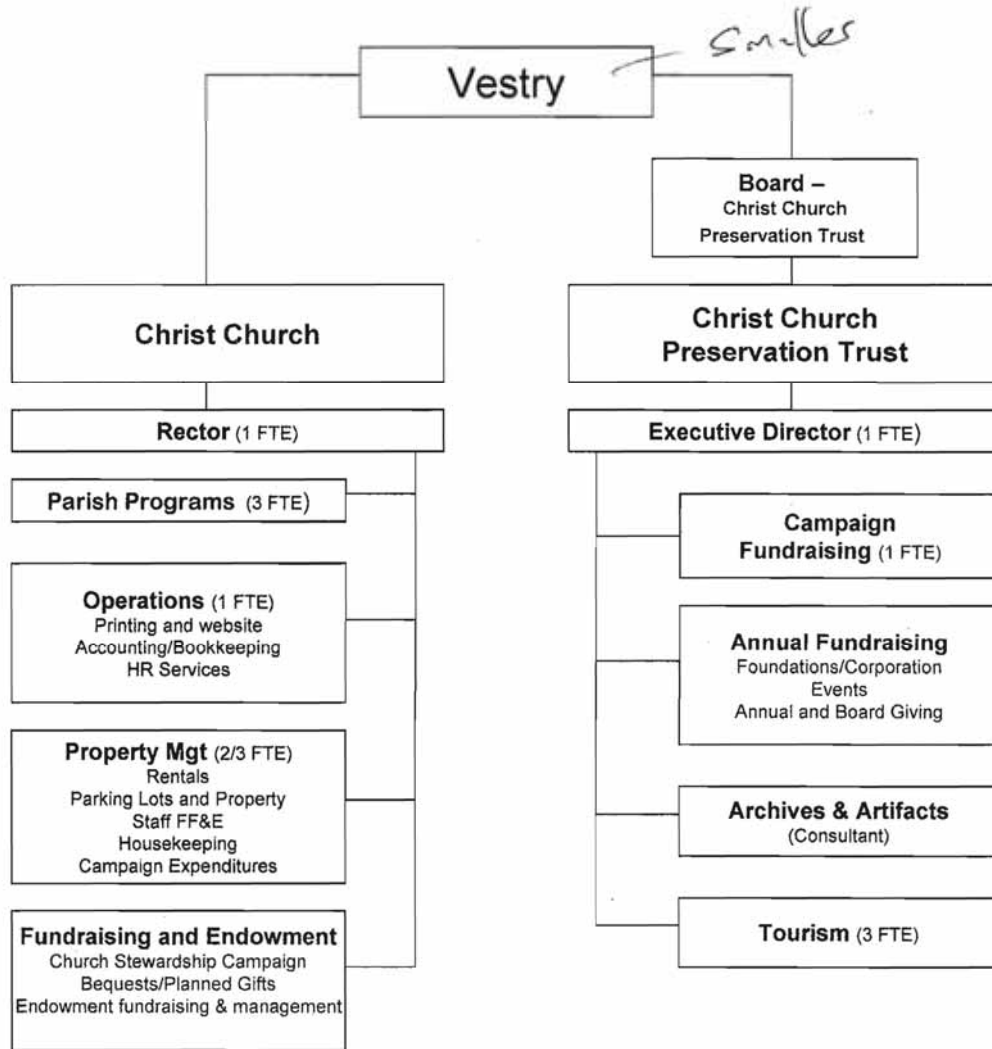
Smaller

Vestry

Board –
Christ Church
Preservation Trust

Christ Church

Christ Church
Preservation Trust

Rector (1 FTE)

Parish Programs (3 FTE)

Operations (1 FTE)
Printing and website
Accounting/Bookkeeping
HR Services

Property Mgt (2/3 FTE)
Rentals
Parking Lots and Property
Staff FF&E
Housekeeping
Campaign Expenditures

Fundraising and Endowment
Church Stewardship Campaign
Bequests/Planned Gifts
Endowment fundraising & management

Executive Director (1 FTE)

Campaign
Fundraising (1 FTE)

Annual Fundraising
Foundations/Corporation
Events
Annual and Board Giving

Archives & Artifacts
(Consultant)

Tourism (3 FTE)